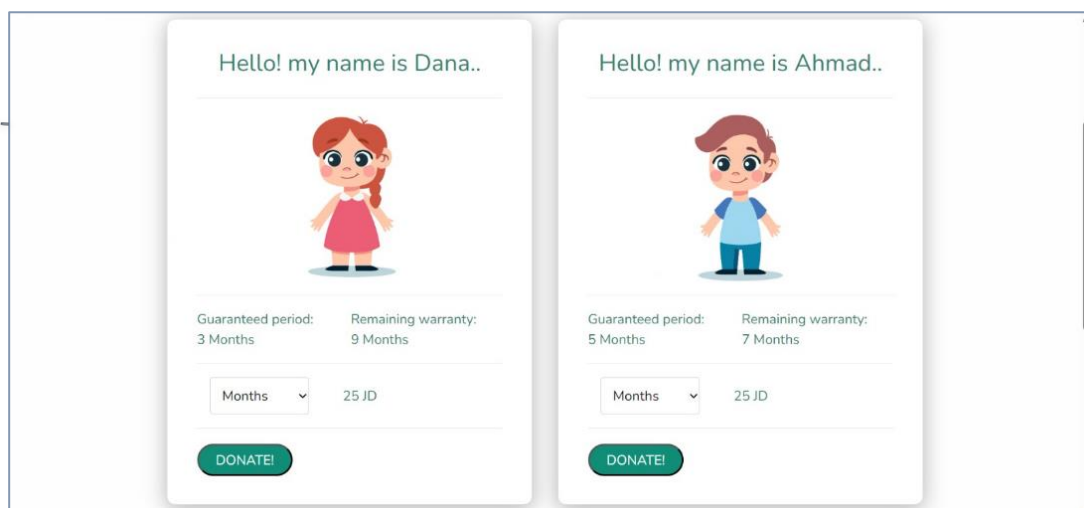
Hello! my name is Dana..

Guaranteed period:
3 Months

Remaining warranty:
9 Months

Months

25 JD

DONATE!

Hello! my name is Ahmad..

Guaranteed period:
5 Months

Remaining warranty:
7 Months

Months

25 JD

DONATE!